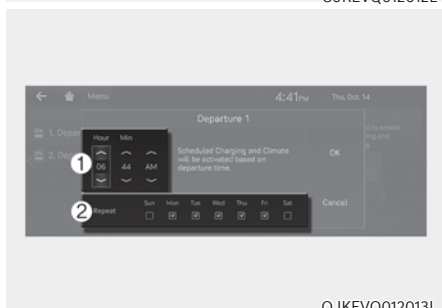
OJKEVQ012012

Menu

4:41PM

Thu, Oct. 14

1. Depar

2. Depar

Departure 1

Hour

Min

06

44

AM

Scheduled Charging and Climate will be activated based on departure time.

OK

Repeat

Sun

Mon

Tue

Wed

Thu

Fri

Sat

Cancel

1

2

OJKEVQ012013L